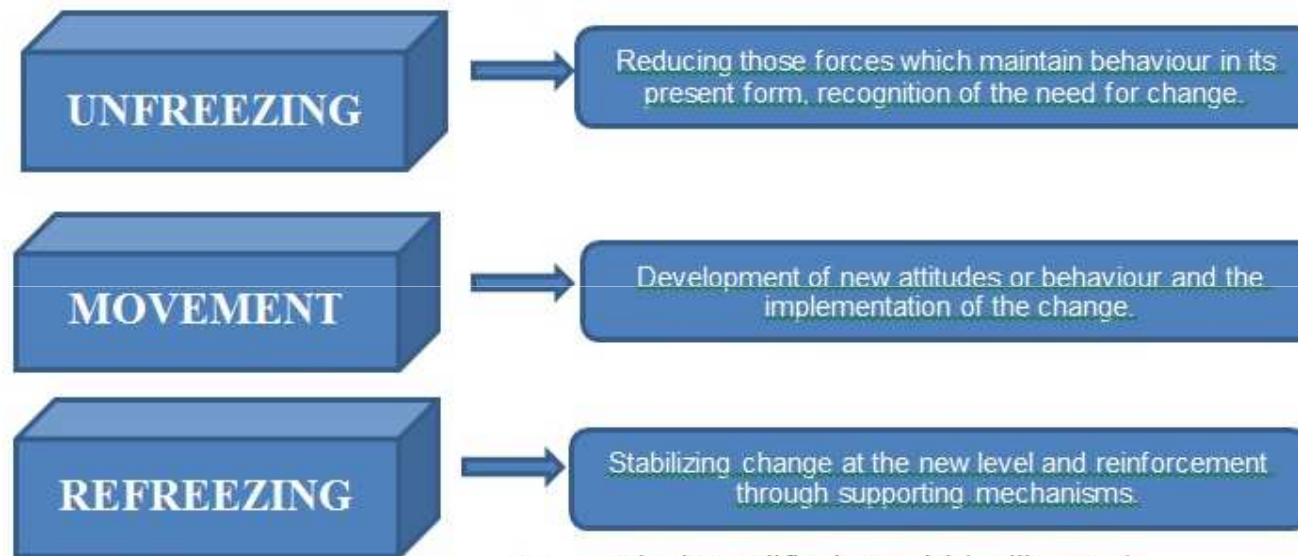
UNFREEZING

Reducing those forces which maintain behaviour in its present form, recognition of the need for change.

MOVEMENT

Development of new attitudes or behaviour and the implementation of the change.

REFREEZING

Stabilizing change at the new level and reinforcement through supporting mechanisms.

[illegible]